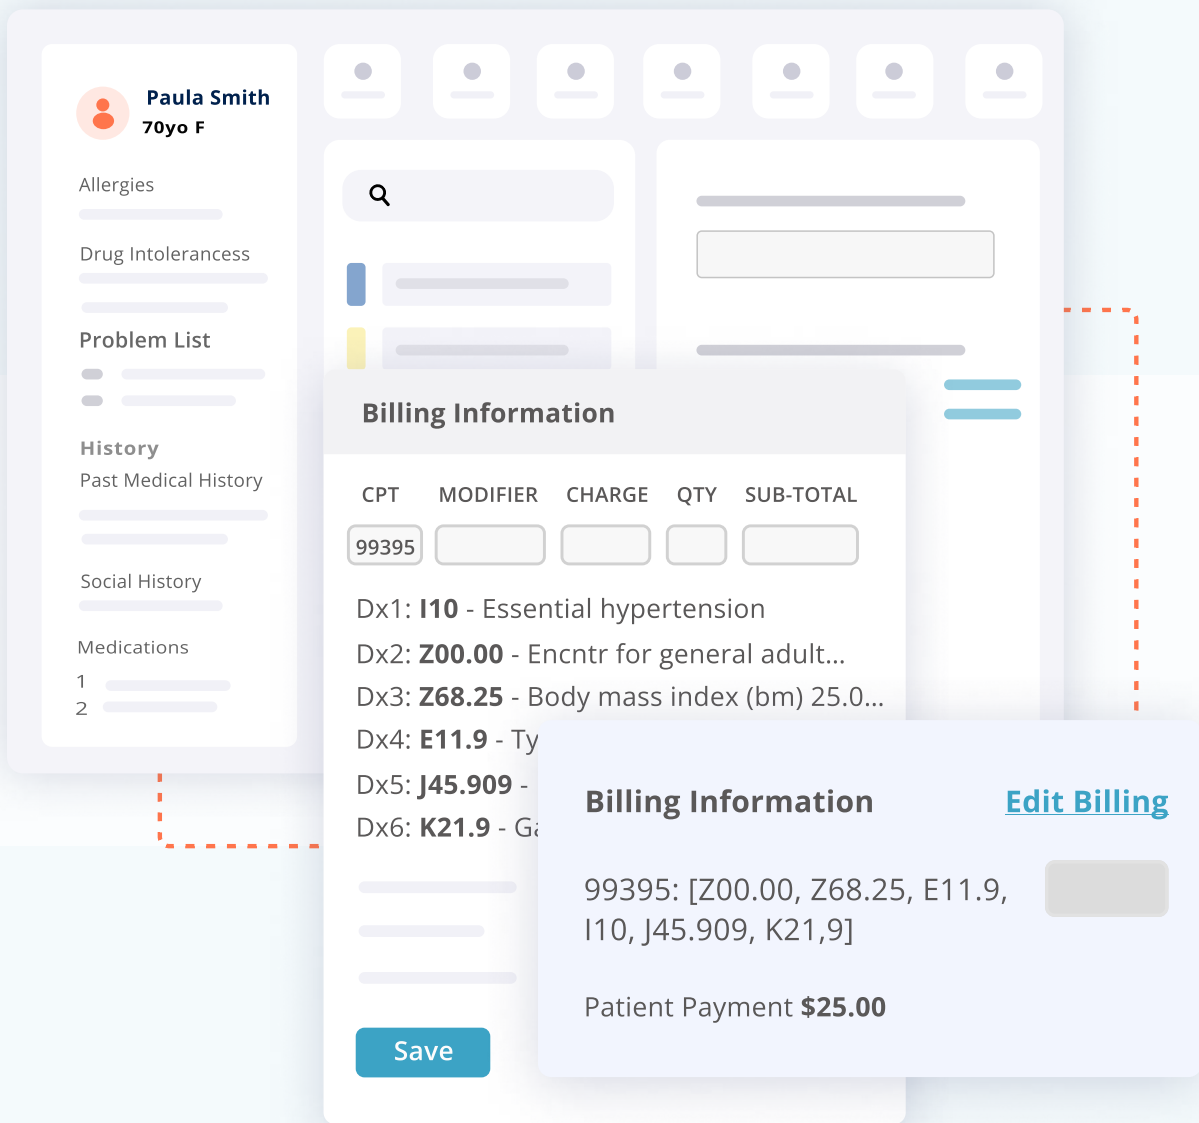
Paula Smith
70yo F

Allergies

Drug Intolerancess

Problem List

History
Past Medical History

Social History

Medications
1
2

Billing Information

| CPT | MODIFIER | CHARGE | QTY | SUB-TOTAL |
|---|---|---|---|---|
| 99395 | | | | |

Dx1: **I10** - Essential hypertension
Dx2: **Z00.00** - Encntr for general adult...
Dx3: **Z68.25** - Body mass index (bm) 25.0...
Dx4: **E11.9** - Ty
Dx5: **J45.909** -
Dx6: **K21.9** - Ga

Save

Billing Information
Edit Billing

99395: [Z00.00, Z68.25, E11.9, I10, J45.909, K21,9]

Patient Payment **$25.00**